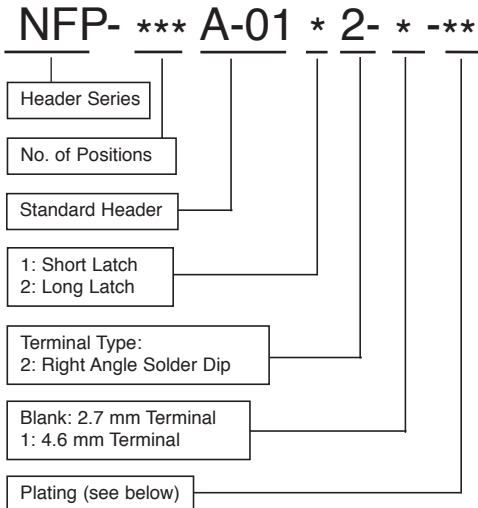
NFP- *** A-01 * 2- * -**

Header Series

No. of Positions

Standard Header

1: Short Latch
2: Long Latch

Terminal Type:
2: Right Angle Solder Dip

Blank: 2.7 mm Terminal
1: 4.6 mm Terminal

Plating (see below)